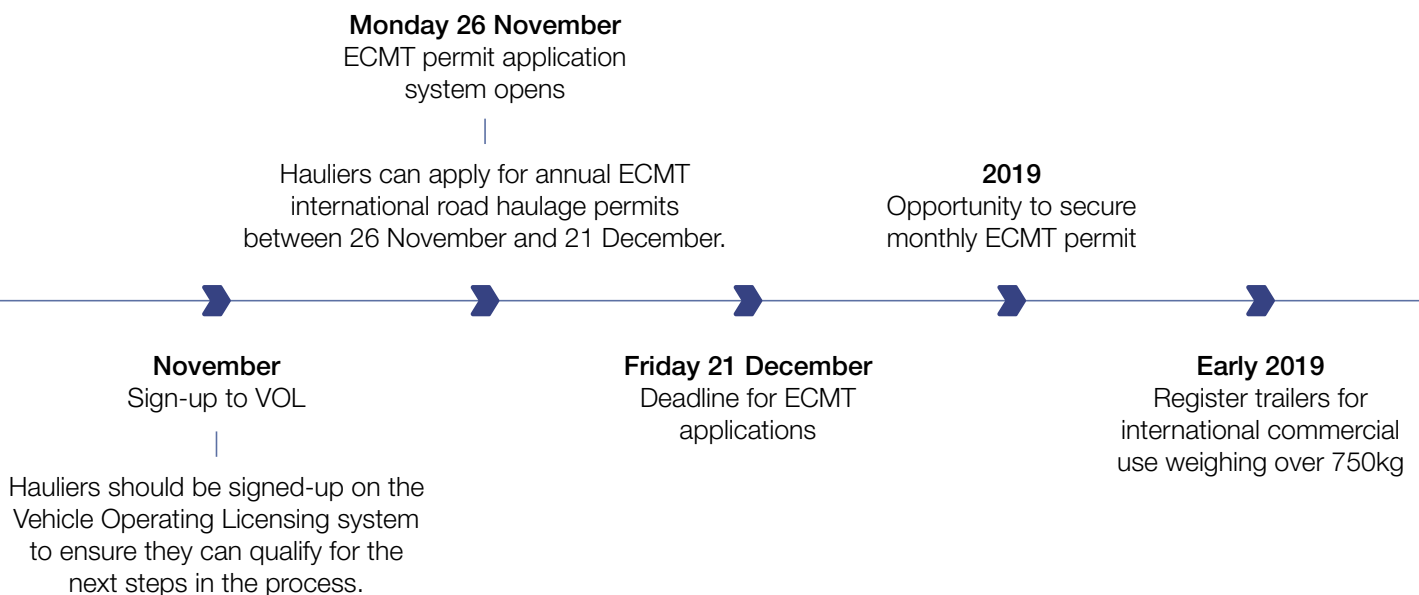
**November**
Sign-up to VOL

Hauliers should be signed-up on the Vehicle Operating Licensing system to ensure they can qualify for the next steps in the process.

**Monday 26 November**
ECMT permit application system opens

Hauliers can apply for annual ECMT international road haulage permits between 26 November and 21 December.

**Friday 21 December**
Deadline for ECMT applications

**2019**
Opportunity to secure monthly ECMT permit

**Early 2019**
Register trailers for international commercial use weighing over 750kg